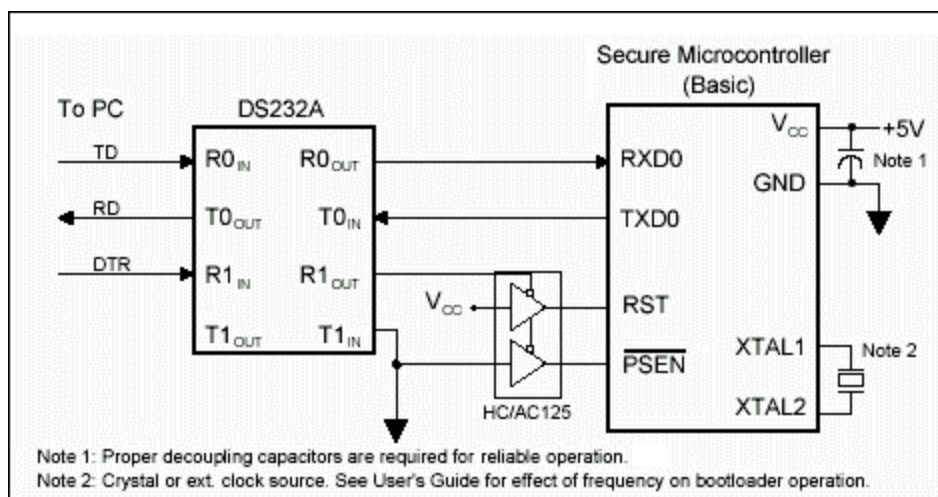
Secure Microcontroller (Basic)

To PC

DS232A

TD

RD

DTR

$R0_{IN}$

$T0_{OUT}$

$R1_{IN}$

$T1_{OUT}$

$R0_{OUT}$

$T0_{IN}$

$R1_{OUT}$

$T1_{IN}$

$V_{CC}$

HC/AC125

RXD0

TXD0

RST

$\overline{PSEN}$

$V_{CC}$

GND

XTAL1

XTAL2

+5V

Note 1

Note 2

Note 1: Proper decoupling capacitors are required for reliable operation.
Note 2: Crystal or ext. clock source. See User's Guide for effect of frequency on bootloader operation.